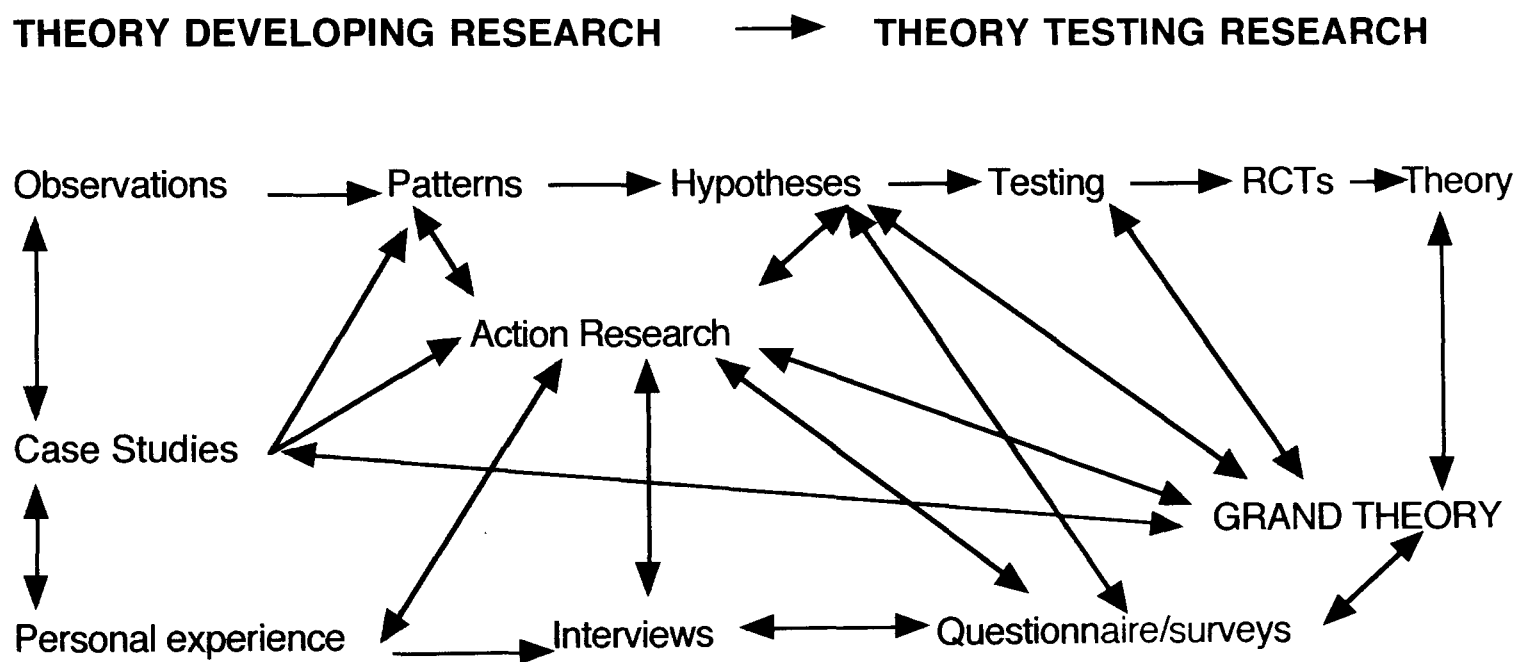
THEORY DEVELOPING RESEARCH → THEORY TESTING RESEARCH

Observations → Patterns → Hypotheses → Testing → RCTs → Theory

Action Research

Case Studies

GRAND THEORY

Personal experience → Interviews ↔ Questionnaire/surveys